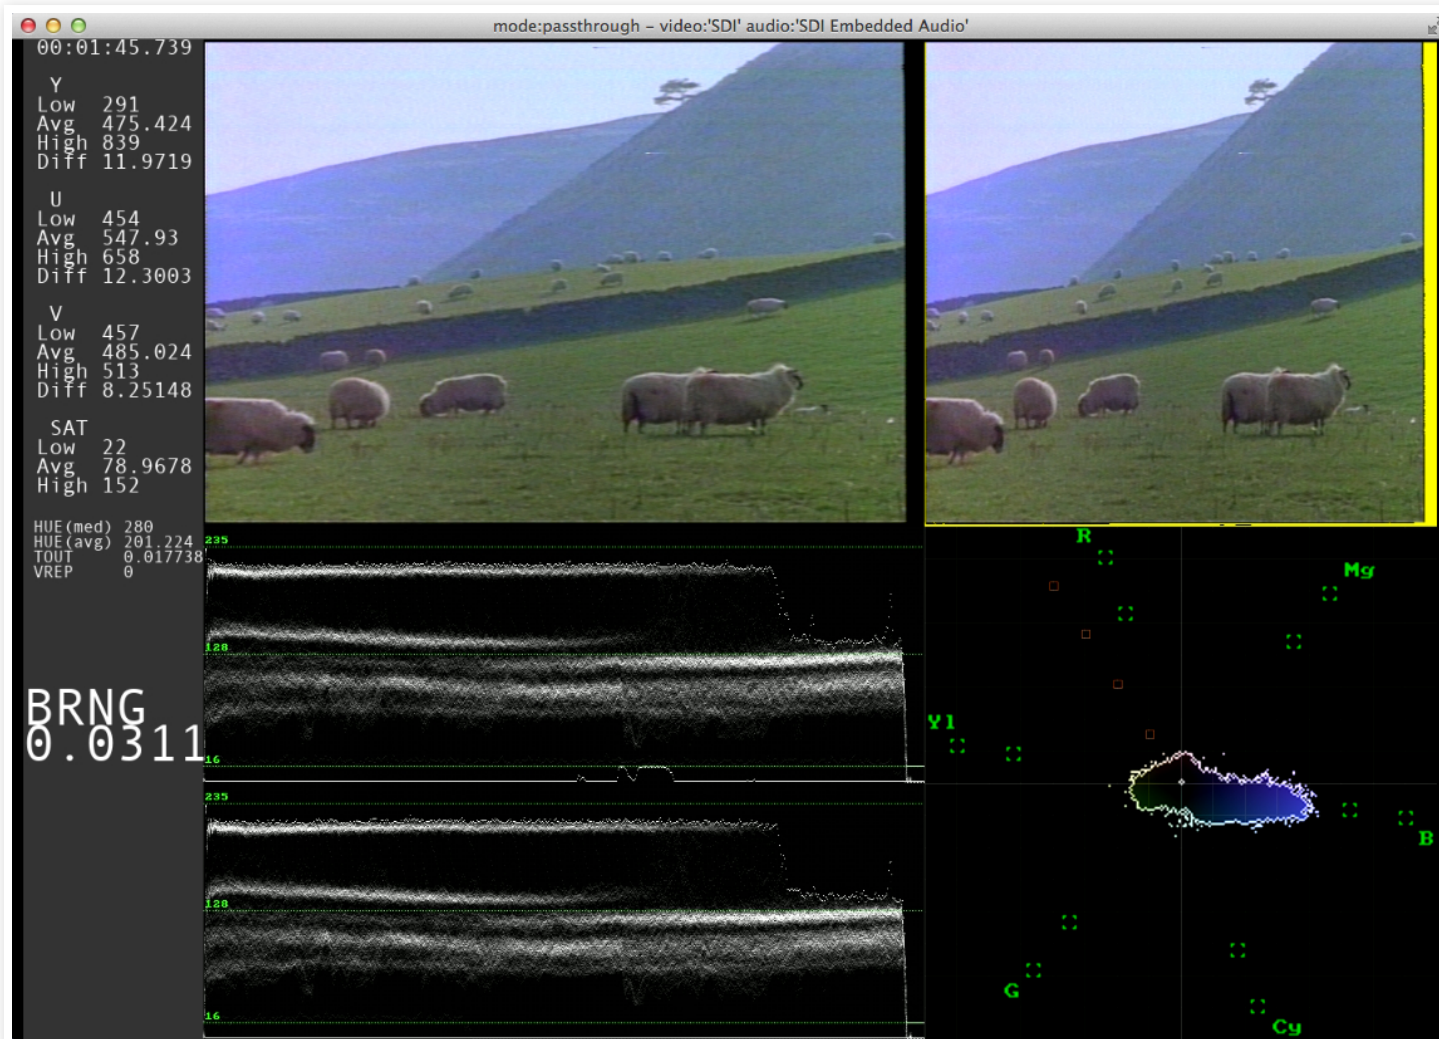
mode:passthrough – video:'SDI' audio:'SDI Embedded Audio'

00:01:45.739

Y
Low 291
Avg 475.424
High 839
Diff 11.9719

U
Low 454
Avg 547.93
High 658
Diff 12.3003

V
Low 457
Avg 485.024
High 513
Diff 8.25148

SAT
Low 22
Avg 78.9678
High 152

HUE(med) 280
HUE(avg) 201.224
TOUT 0.017738
VREP 0

BRNG
0.0311

235
128
16
235
128
16

R
Mg
Yl
B
G
Cy